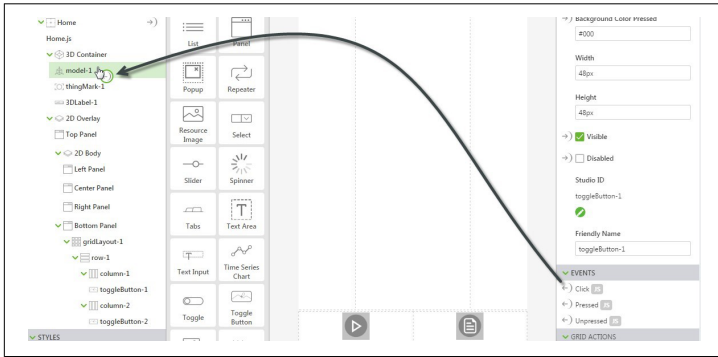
Home
Home.js
3D Container
model-1
thingMark-1
3DLabel-1
2D Overlay
Top Panel
2D Body
Left Panel
Center Panel
Right Panel
Bottom Panel
gridLayout-1
row-1
column-1
toggleButton-1
column-2
toggleButton-2
STYLES

List
Panel
Popup
Repeater
Resource Image
Select
Slider
Spinner
Tabs
Text Area
Text Input
Time Series Chart
Toggle
Toggle Button

Background Color Pressed
#000
Width
48px
Height
48px
Visible
Disabled
Studio ID
toggleButton-1
Friendly Name
toggleButton-1
EVENTS
Click JS
Pressed JS
Unpressed JS
GRID ACTIONS